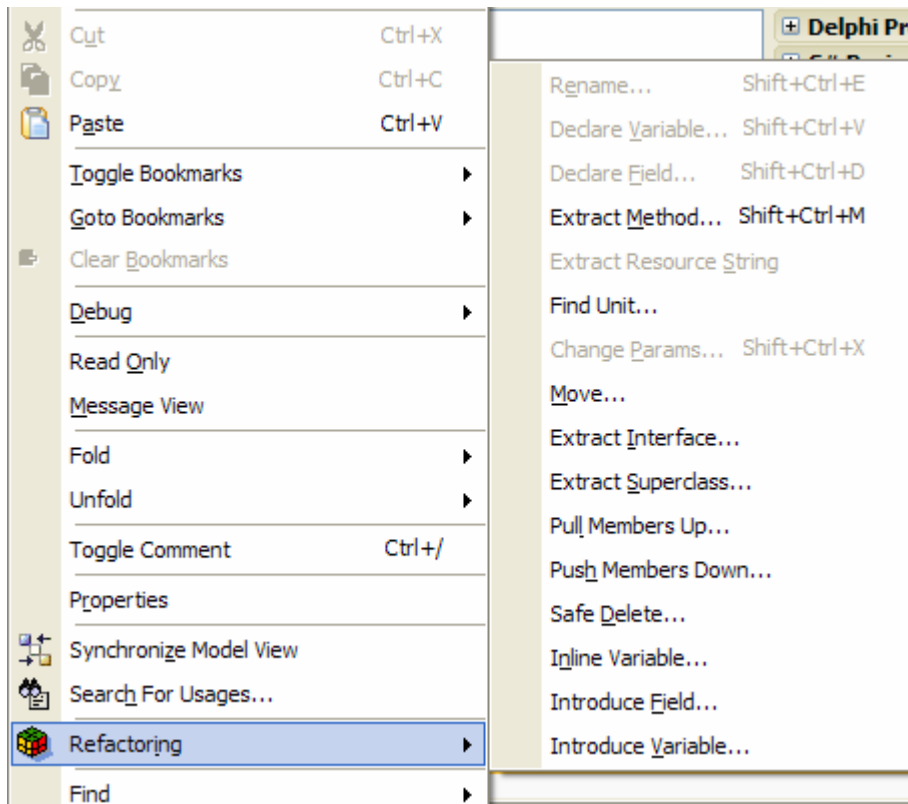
Cut Ctrl+X
Copy Ctrl+C
Paste Ctrl+V
Toggle Bookmarks
Goto Bookmarks
Clear Bookmarks
Debug
Read Only
Message View
Fold
Unfold
Toggle Comment Ctrl+/
Properties
Synchronize Model View
Search For Usages...
Refactoring
Find

Delphi Pr

Rename... Shift+Ctrl+E
Declare Variable... Shift+Ctrl+V
Declare Field... Shift+Ctrl+D
Extract Method... Shift+Ctrl+M
Extract Resource String
Find Unit...
Change Params... Shift+Ctrl+X
Move...
Extract Interface...
Extract Superclass...
Pull Members Up...
Push Members Down...
Safe Delete...
Inline Variable...
Introduce Field...
Introduce Variable...